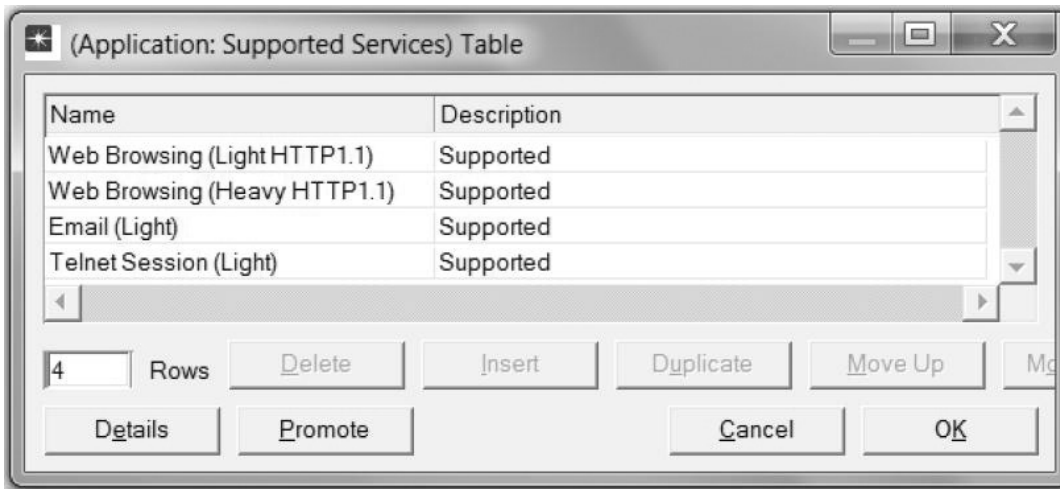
(Application: Supported Services) Table

| Name | Description |
|---|---|
| Web Browsing (Light HTTP1.1) | Supported |
| Web Browsing (Heavy HTTP1.1) | Supported |
| Email (Light) | Supported |
| Telnet Session (Light) | Supported |

4 Rows Delete Insert Duplicate Move Up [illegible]

Details Promote Cancel OK